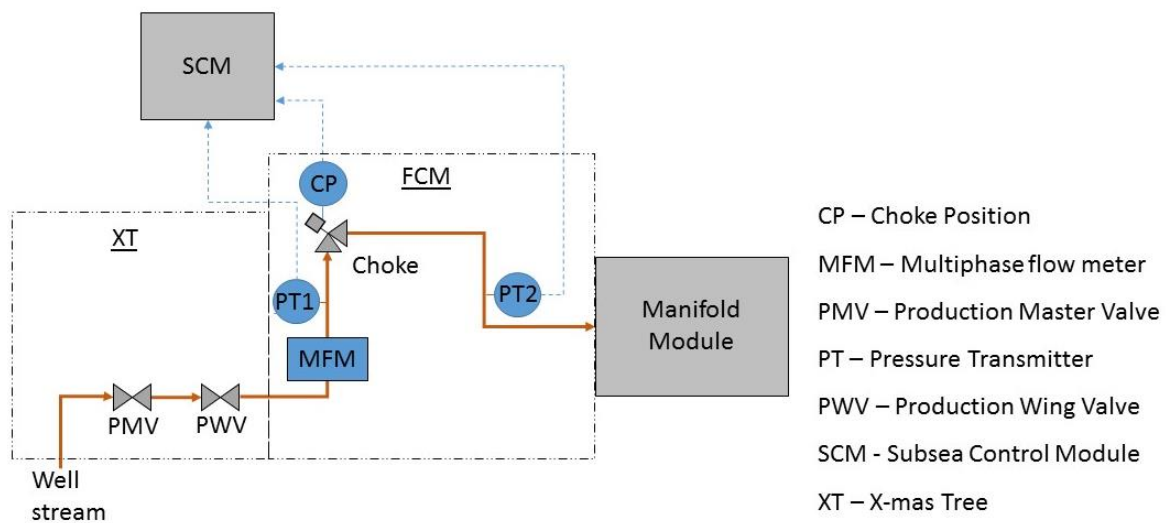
SCM

FCM

CP

XT

Choke

PT1

PT2

Manifold Module

MFM

PMV

PWV

Well stream

CP – Choke Position

MFM – Multiphase flow meter

PMV – Production Master Valve

PT – Pressure Transmitter

PWV – Production Wing Valve

SCM - Subsea Control Module

XT – X-mas Tree